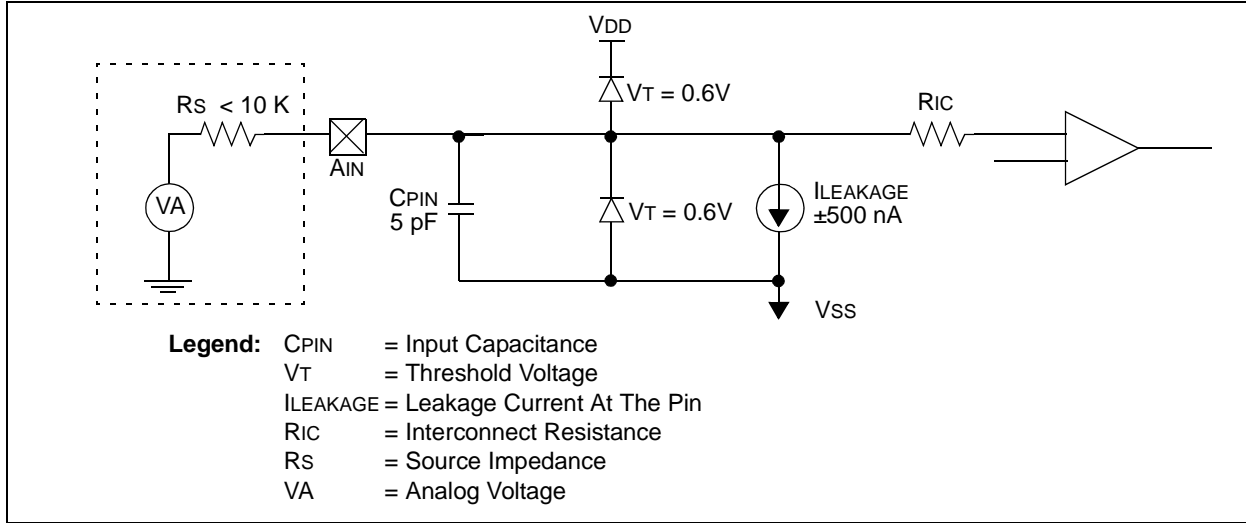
VDD

VT = 0.6V

RS < 10 K

RIC

AIN

VA

CPIN
5 pF

VT = 0.6V

ILEAKAGE
±500 nA

VSS

Legend: CPIN = Input Capacitance
VT = Threshold Voltage
ILEAKAGE = Leakage Current At The Pin
RIC = Interconnect Resistance
RS = Source Impedance
VA = Analog Voltage